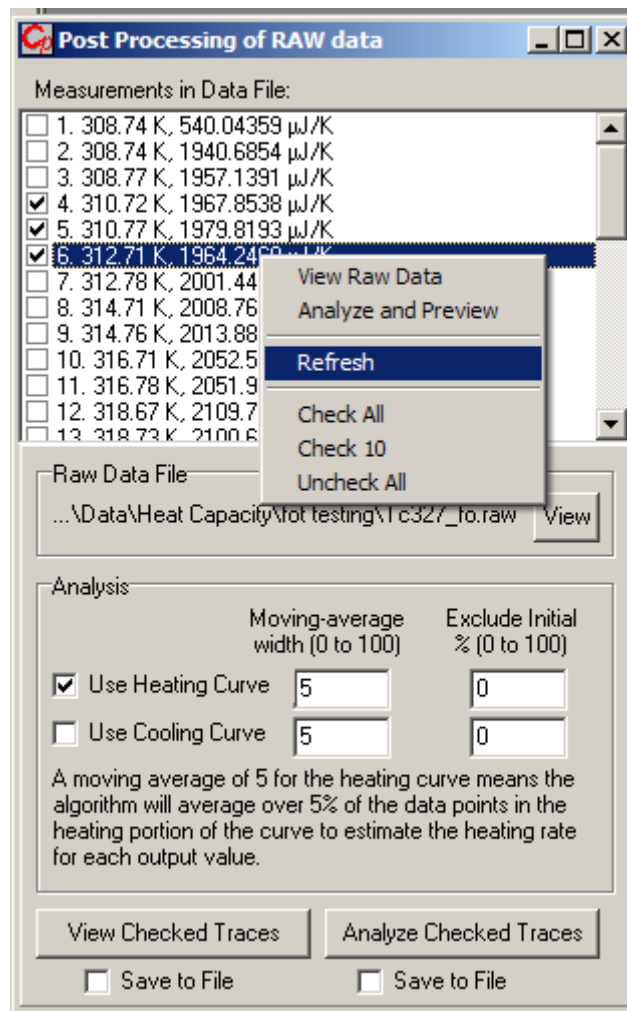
Cp Post Processing of RAW data

Measurements in Data File:

☐ 1. 308.74 K, 540.04359 µJ/K
☐ 2. 308.74 K, 1940.6854 µJ/K
☐ 3. 308.77 K, 1957.1391 µJ/K
☑ 4. 310.72 K, 1967.8538 µJ/K
☑ 5. 310.77 K, 1979.8193 µJ/K
☑ 6. 312.71 K, 1964.24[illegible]
☐ 7. 312.78 K, 2001.44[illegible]
☐ 8. 314.71 K, 2008.76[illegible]
☐ 9. 314.76 K, 2013.88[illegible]
☐ 10. 316.71 K, 2052.5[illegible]
☐ 11. 316.78 K, 2051.9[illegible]
☐ 12. 318.67 K, 2109.7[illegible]
☐ 13. 318.73 K, 2100.6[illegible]

View Raw Data
Analyze and Preview
Refresh
Check All
Check 10
Uncheck All

Raw Data File
...\Data\Heat Capacity\fot testing\Tc327_fo.raw
View

Analysis

Moving-average width (0 to 100)
Exclude Initial % (0 to 100)

☑ Use Heating Curve 5 0
☐ Use Cooling Curve 5 0

A moving average of 5 for the heating curve means the algorithm will average over 5% of the data points in the heating portion of the curve to estimate the heating rate for each output value.

View Checked Traces
Analyze Checked Traces
☐ Save to File
☐ Save to File